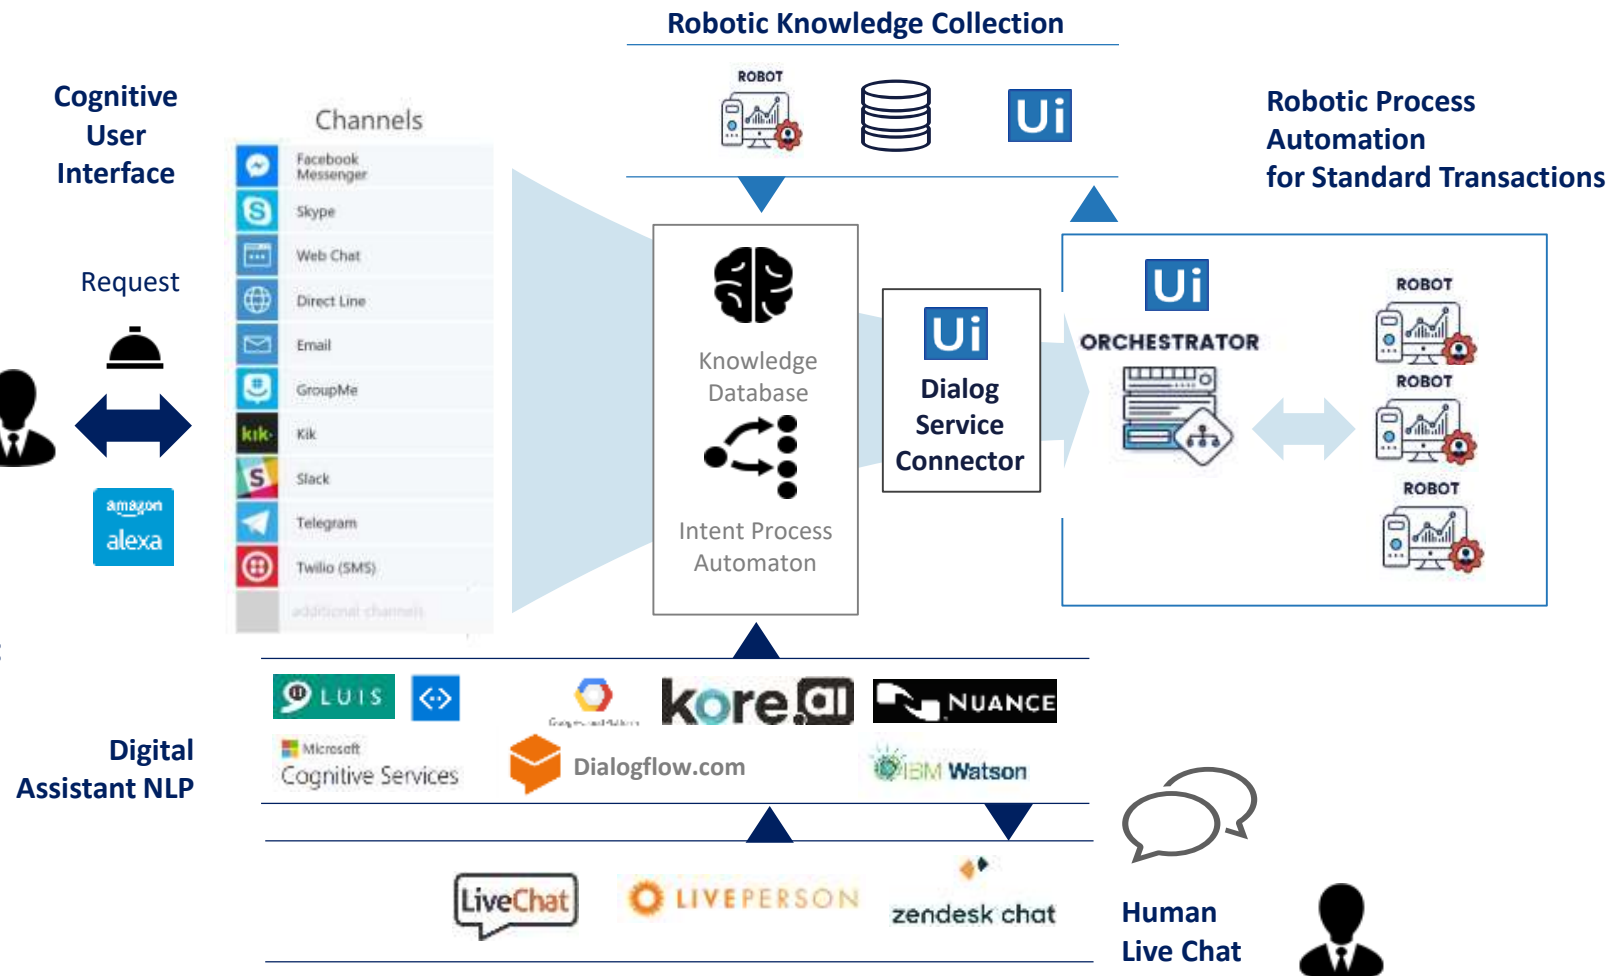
Robotic Knowledge Collection

ROBOT

Ui

Cognitive User Interface

Robotic Process Automation for Standard Transactions

Channels

Facebook Messenger

Skype

Web Chat

Direct Line

Email

GroupMe

Kik

Slack

Telegram

Twilio (SMS)

additional channels

Request

amazon alexa

Knowledge Database

Intent Process Automaton

Ui

Dialog Service Connector

Ui

ORCHESTRATOR

ROBOT

ROBOT

ROBOT

LUIS

Microsoft Cognitive Services

kore.ai

NUANCE

Dialogflow.com

IBM Watson

Digital Assistant NLP

LiveChat

LIVEPERSON

zendesk chat

Human Live Chat